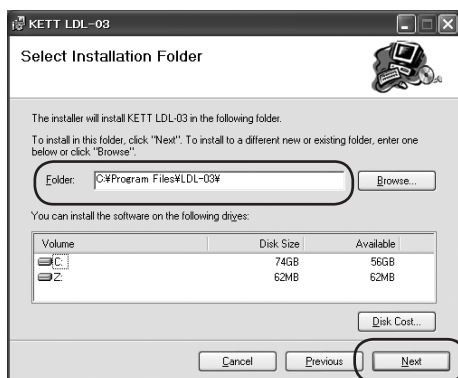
KETT LDL-03

Select Installation Folder

The installer will install KETT LDL-03 in the following folder.

To install in this folder, click "Next". To install to a different new or existing folder, enter one below or click "Browse".

Folder: C:¥Program Files¥LDL-03¥

Browse...

You can install the software on the following drives:

| Volume | Disk Size | Available |
|---|---|---|
| C: | 74GB | 56GB |
| Z: | 62MB | 62MB |

Disk Cost...

Cancel

Previous

Next